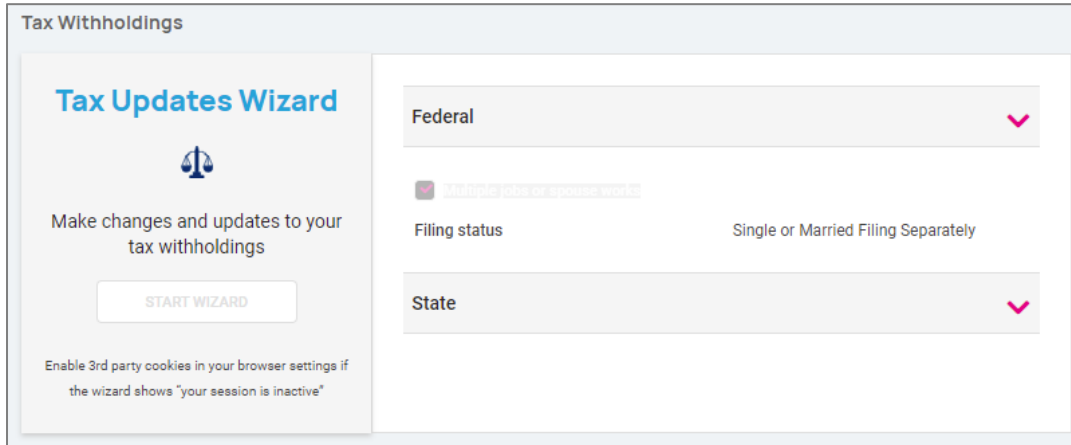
Tax Withholdings

Tax Updates Wizard

Make changes and updates to your tax withholdings

START WIZARD

Enable 3rd party cookies in your browser settings if the wizard shows "your session is inactive"

Federal

Multiple jobs or spouse works

Filing status

Single or Married Filing Separately

State